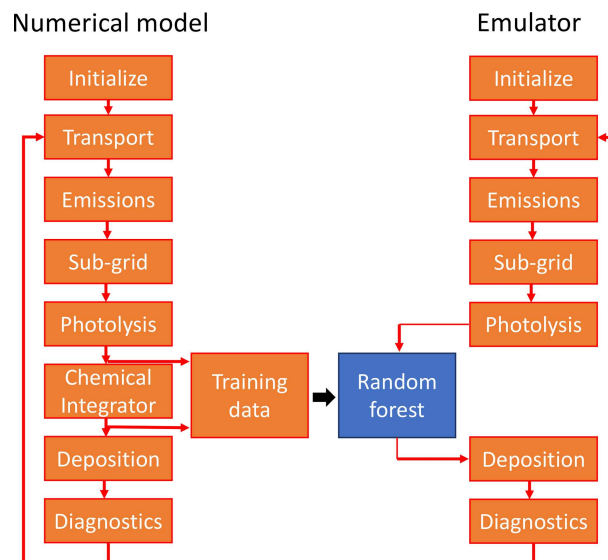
Numerical model

Initialize

Transport

Emissions

Sub-grid

Photolysis

Chemical Integrator

Deposition

Diagnostics

Training data

Random forest

Emulator

Initialize

Transport

Emissions

Sub-grid

Photolysis

Deposition

Diagnostics